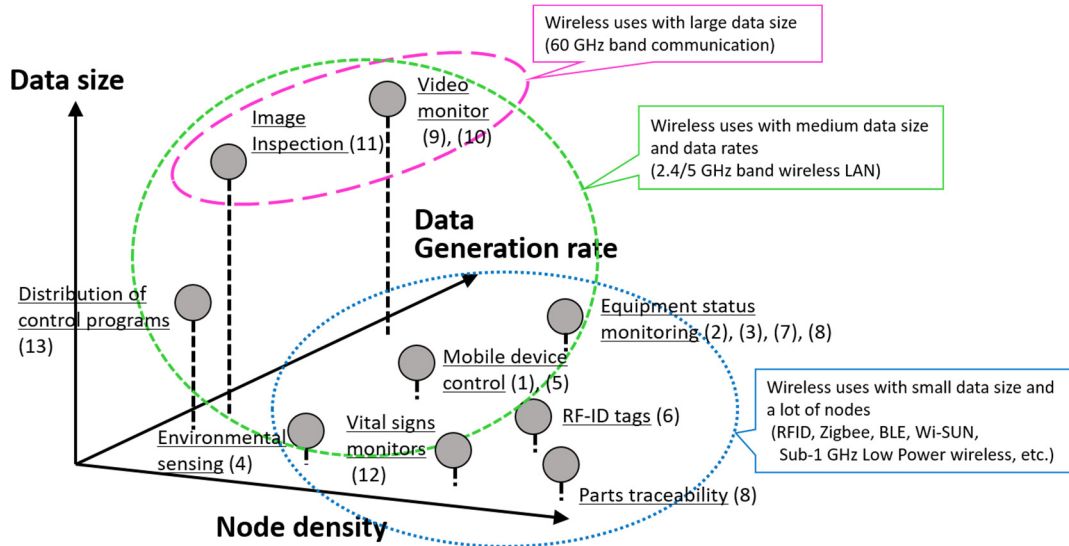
Wireless uses with large data size (60 GHz band communication)

Data size

Video monitor (9), (10)

Image Inspection (11)

Wireless uses with medium data size and data rates (2.4/5 GHz band wireless LAN)

Data Generation rate

Distribution of control programs (13)

Equipment status monitoring (2), (3), (7), (8)

Mobile device control (1), (5)

Wireless uses with small data size and a lot of nodes (RFID, Zigbee, BLE, Wi-SUN, Sub-1 GHz Low Power wireless, etc.)

RF-ID tags (6)

Vital signs monitors (12)

Environmental sensing (4)

Parts traceability (8)

Node density